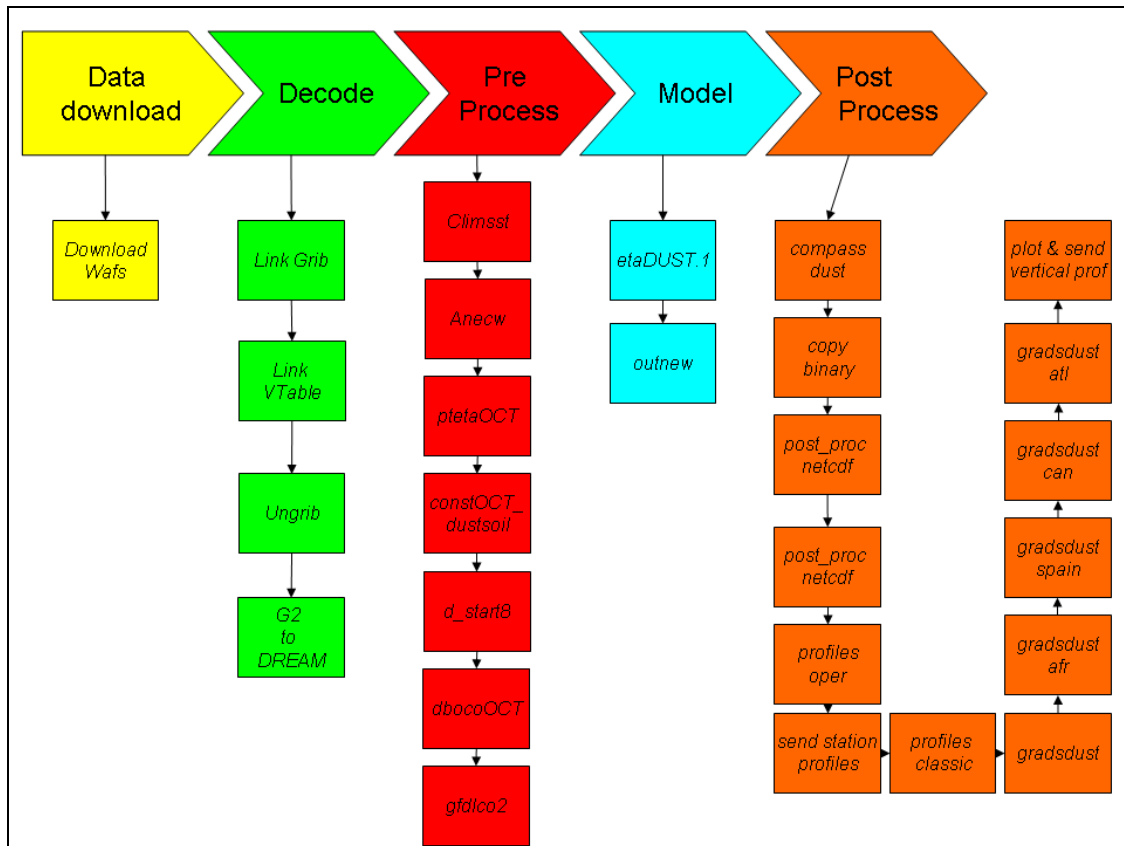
Data download

Decode

Pre Process

Model

Post Process

Download Wafs

Link Grib

Link VTable

Ungrib

G2 to DREAM

Climsst

Anecw

ptetaOCT

constOCT_ dustsoil

d_start8

dbocoOCT

gfdlco2

etaDUST.1

outnew

compass dust

copy binary

post_proc netcdf

post_proc netcdf

profiles oper

send station profiles

profiles classic

gradsdust

gradsdust afr

gradsdust spain

gradsdust can

gradsdust atl

plot & send vertical prof